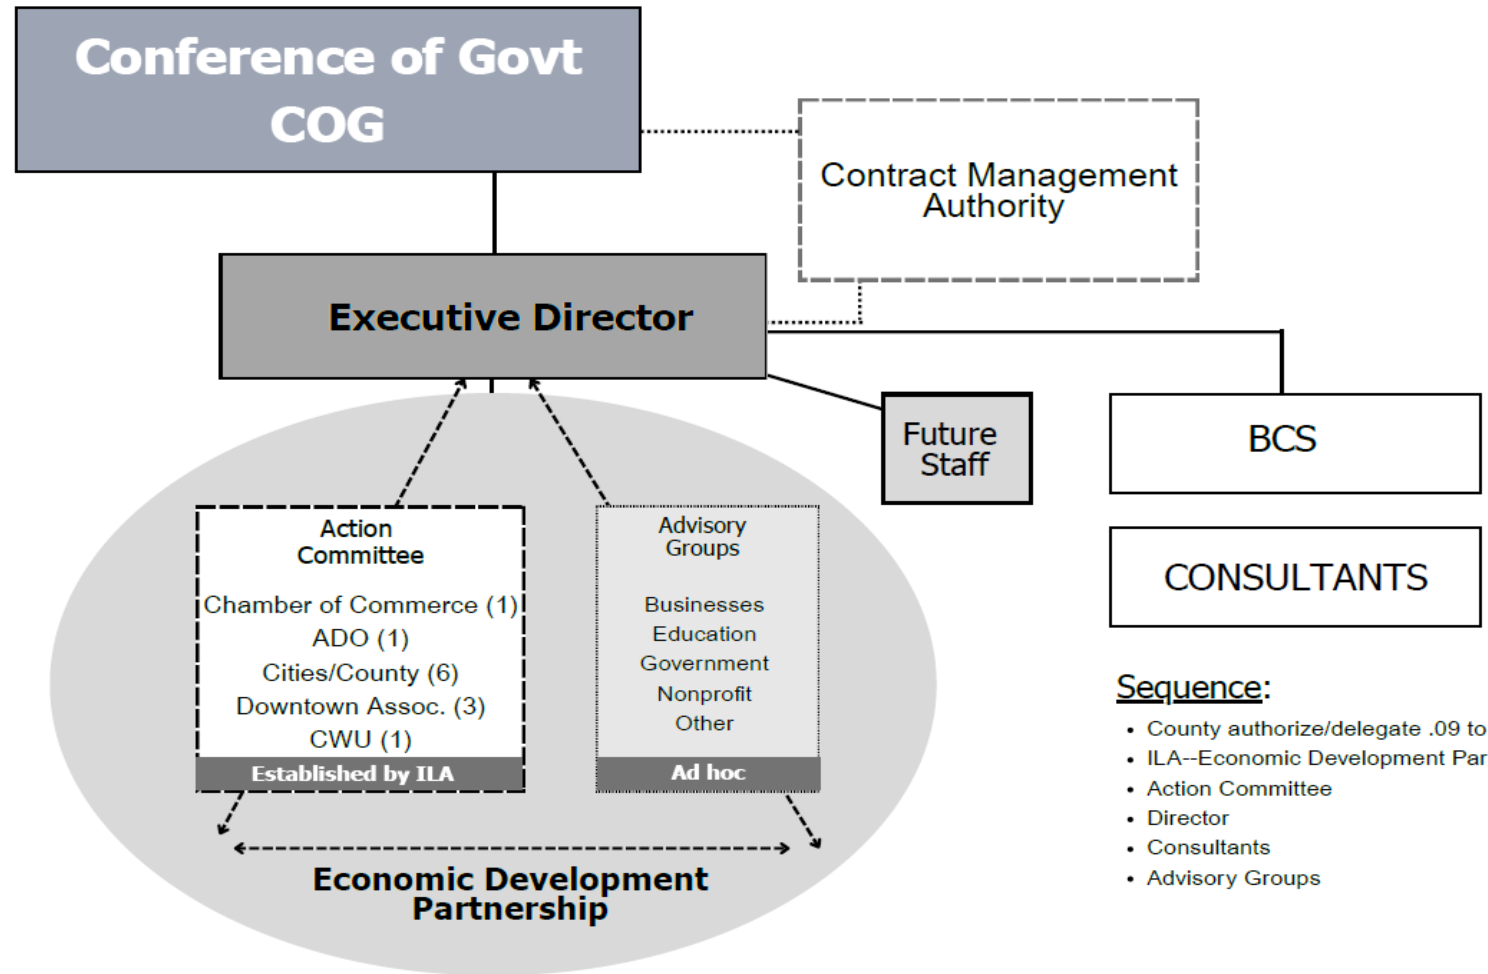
Conference of Govt
COG

Contract Management Authority

Executive Director

Future Staff

BCS

CONSULTANTS

Action Committee

Chamber of Commerce (1)
ADO (1)
Cities/County (6)
Downtown Assoc. (3)
CWU (1)

Established by ILA

Advisory Groups

Businesses
Education
Government
Nonprofit
Other

Ad hoc

Economic Development Partnership

Sequence:

- County authorize/delegate .09 to
- ILA--Economic Development Par
- Action Committee
- Director
- Consultants
- Advisory Groups